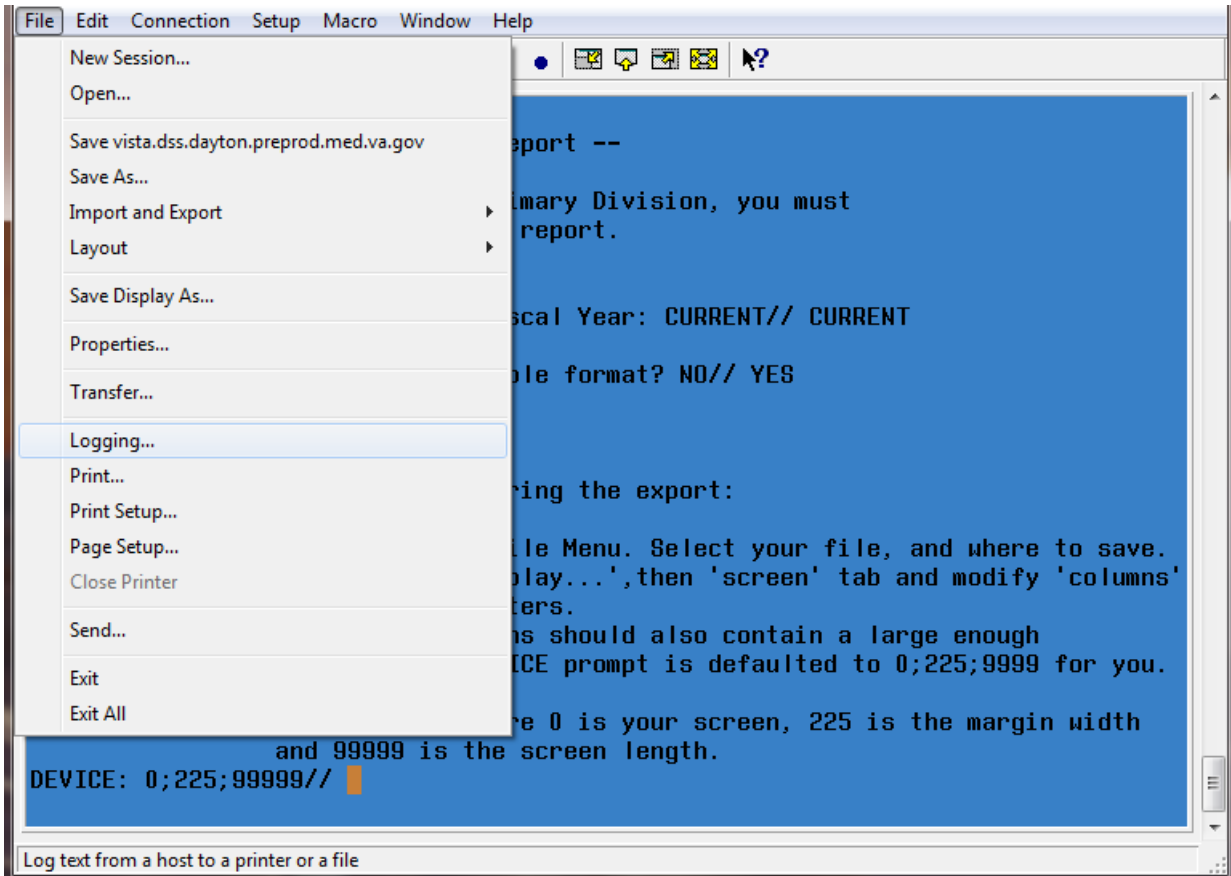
File Edit Connection Setup Macro Window Help

New Session...
Open...
Save vista.dss.dayton.preprod.med.va.gov
Save As...
Import and Export
Layout
Save Display As...
Properties...
Transfer...
Logging...
Print...
Print Setup...
Page Setup...
Close Printer
Send...
Exit
Exit All

eport --

imary Division, you must
report.

scal Year: CURRENT// CURRENT

ble format? NO// YES

ring the export:

ile Menu. Select your file, and where to save.
play...',then 'screen' tab and modify 'columns'
ters.
ns should also contain a large enough
ICE prompt is defaulted to 0;225;9999 for you.

re 0 is your screen, 225 is the margin width
and 99999 is the screen length.
DEVICE: 0;225;99999//

Log text from a host to a printer or a file